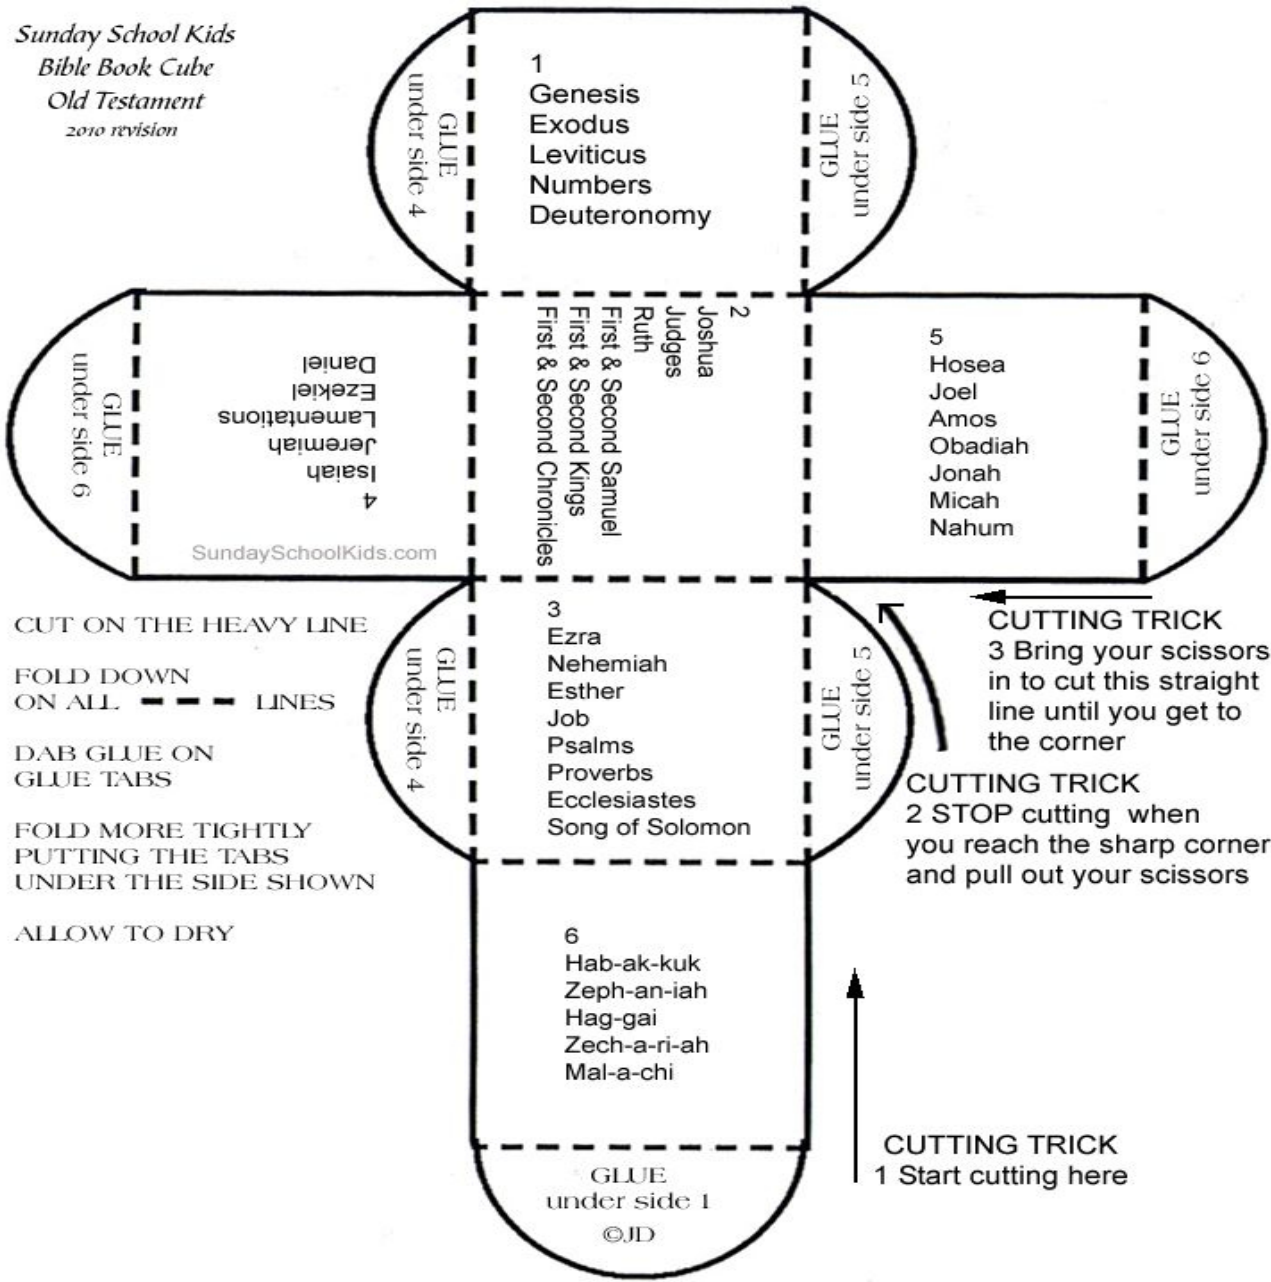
Sunday School Kids
Bible Book Cube
Old Testament
2010 revision

GLUE
under side 4

1
Genesis
Exodus
Leviticus
Numbers
Deuteronomy

GLUE
under side 5

GLUE
under side 6

4
Isaiah
Jeremiah
Lamentations
Ezekiel
Daniel

SundaySchoolKids.com

2
Joshua
Judges
Ruth
First & Second Samuel
First & Second Kings
First & Second Chronicles

5
Hosea
Joel
Amos
Obadiah
Jonah
Micah
Nahum

GLUE
under side 6

CUT ON THE HEAVY LINE

FOLD DOWN
ON ALL LINES

DAB GLUE ON
GLUE TABS

FOLD MORE TIGHTLY
PUTTING THE TABS
UNDER THE SIDE SHOWN

ALLOW TO DRY

GLUE
under side 4

3
Ezra
Nehemiah
Esther
Job
Psalms
Proverbs
Ecclesiastes
Song of Solomon

GLUE
under side 5

CUTTING TRICK
3 Bring your scissors in to cut this straight line until you get to the corner

CUTTING TRICK
2 STOP cutting when you reach the sharp corner and pull out your scissors

6
Hab-ak-kuk
Zeph-an-iah
Hag-gai
Zech-a-ri-ah
Mal-a-chi

CUTTING TRICK
1 Start cutting here

GLUE
under side 1
©JD